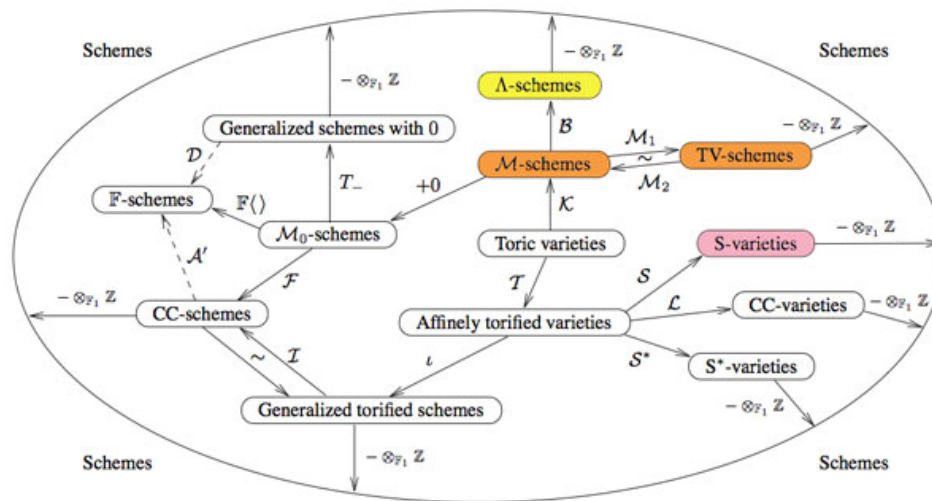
Schemes

$- \otimes_{\mathbb{F}_1} \mathbb{Z}$

$- \otimes_{\mathbb{F}_1} \mathbb{Z}$

Schemes

$\Lambda$-schemes

Generalized schemes with 0

$\mathcal{B}$

$\mathcal{M}_1$

$- \otimes_{\mathbb{F}_1} \mathbb{Z}$

$\mathcal{D}$

$\mathcal{M}$-schemes

$\sim$

TV-schemes

$\mathbb{F}$-schemes

$\mathbb{F}\langle\rangle$

$T_-$

$+0$

$\mathcal{M}_2$

$\mathcal{K}$

$\mathcal{M}_0$-schemes

Toric varieties

S-varieties

$- \otimes_{\mathbb{F}_1} \mathbb{Z}$

$\mathcal{A}'$

$\mathcal{F}$

$\mathcal{T}$

$\mathcal{S}$

$- \otimes_{\mathbb{F}_1} \mathbb{Z}$

CC-schemes

$\mathcal{L}$

CC-varieties

$- \otimes_{\mathbb{F}_1} \mathbb{Z}$

Affinely torified varieties

$\sim$

$\mathcal{I}$

$\iota$

$\mathcal{S}^*$

S*-varieties

Generalized torified schemes

$- \otimes_{\mathbb{F}_1} \mathbb{Z}$

Schemes

$- \otimes_{\mathbb{F}_1} \mathbb{Z}$

Schemes